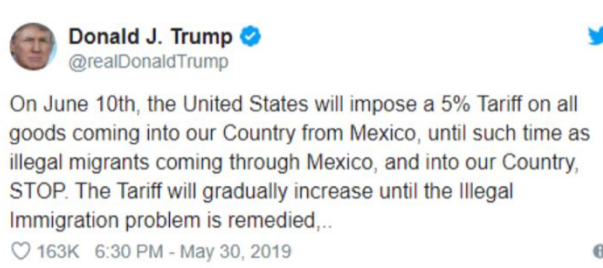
Donald J. Trump
@realDonaldTrump

On June 10th, the United States will impose a 5% Tariff on all goods coming into our Country from Mexico, until such time as illegal migrants coming through Mexico, and into our Country, STOP. The Tariff will gradually increase until the Illegal Immigration problem is remedied,..

163K 6:30 PM - May 30, 2019